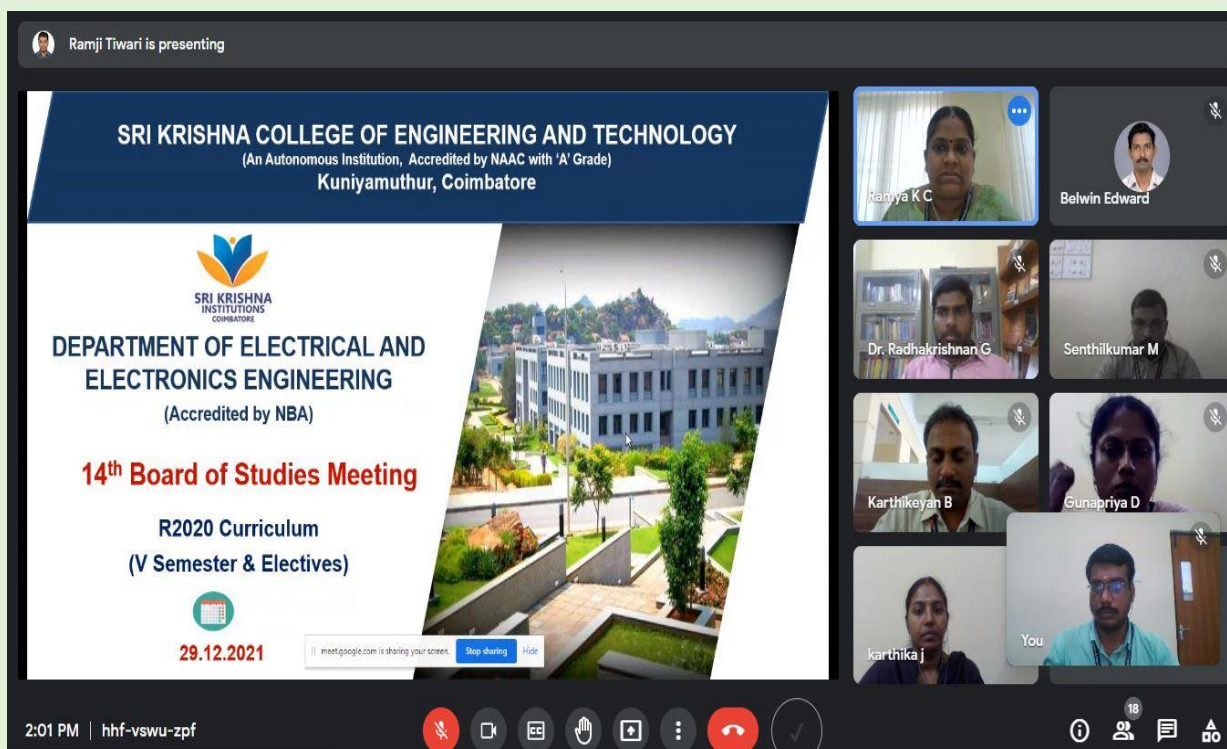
Ramji Tiwari is presenting

SRI KRISHNA COLLEGE OF ENGINEERING AND TECHNOLOGY
(An Autonomous Institution, Accredited by NAAC with 'A' Grade)
Kuniyamuthur, Coimbatore

SRI KRISHNA INSTITUTIONS COIMBATORE

DEPARTMENT OF ELECTRICAL AND ELECTRONICS ENGINEERING
(Accredited by NBA)

14th Board of Studies Meeting

R2020 Curriculum
(V Semester & Electives)

29.12.2021

meet.google.com is sharing your screen. Stop sharing Hide

Ramya K C
Belwin Edward
Dr. Radhakrishnan G
Senthilkumar M
Karthikeyan B
Gunapriya D
karthika j
You

2:01 PM | hhf-vswu-zpf

18